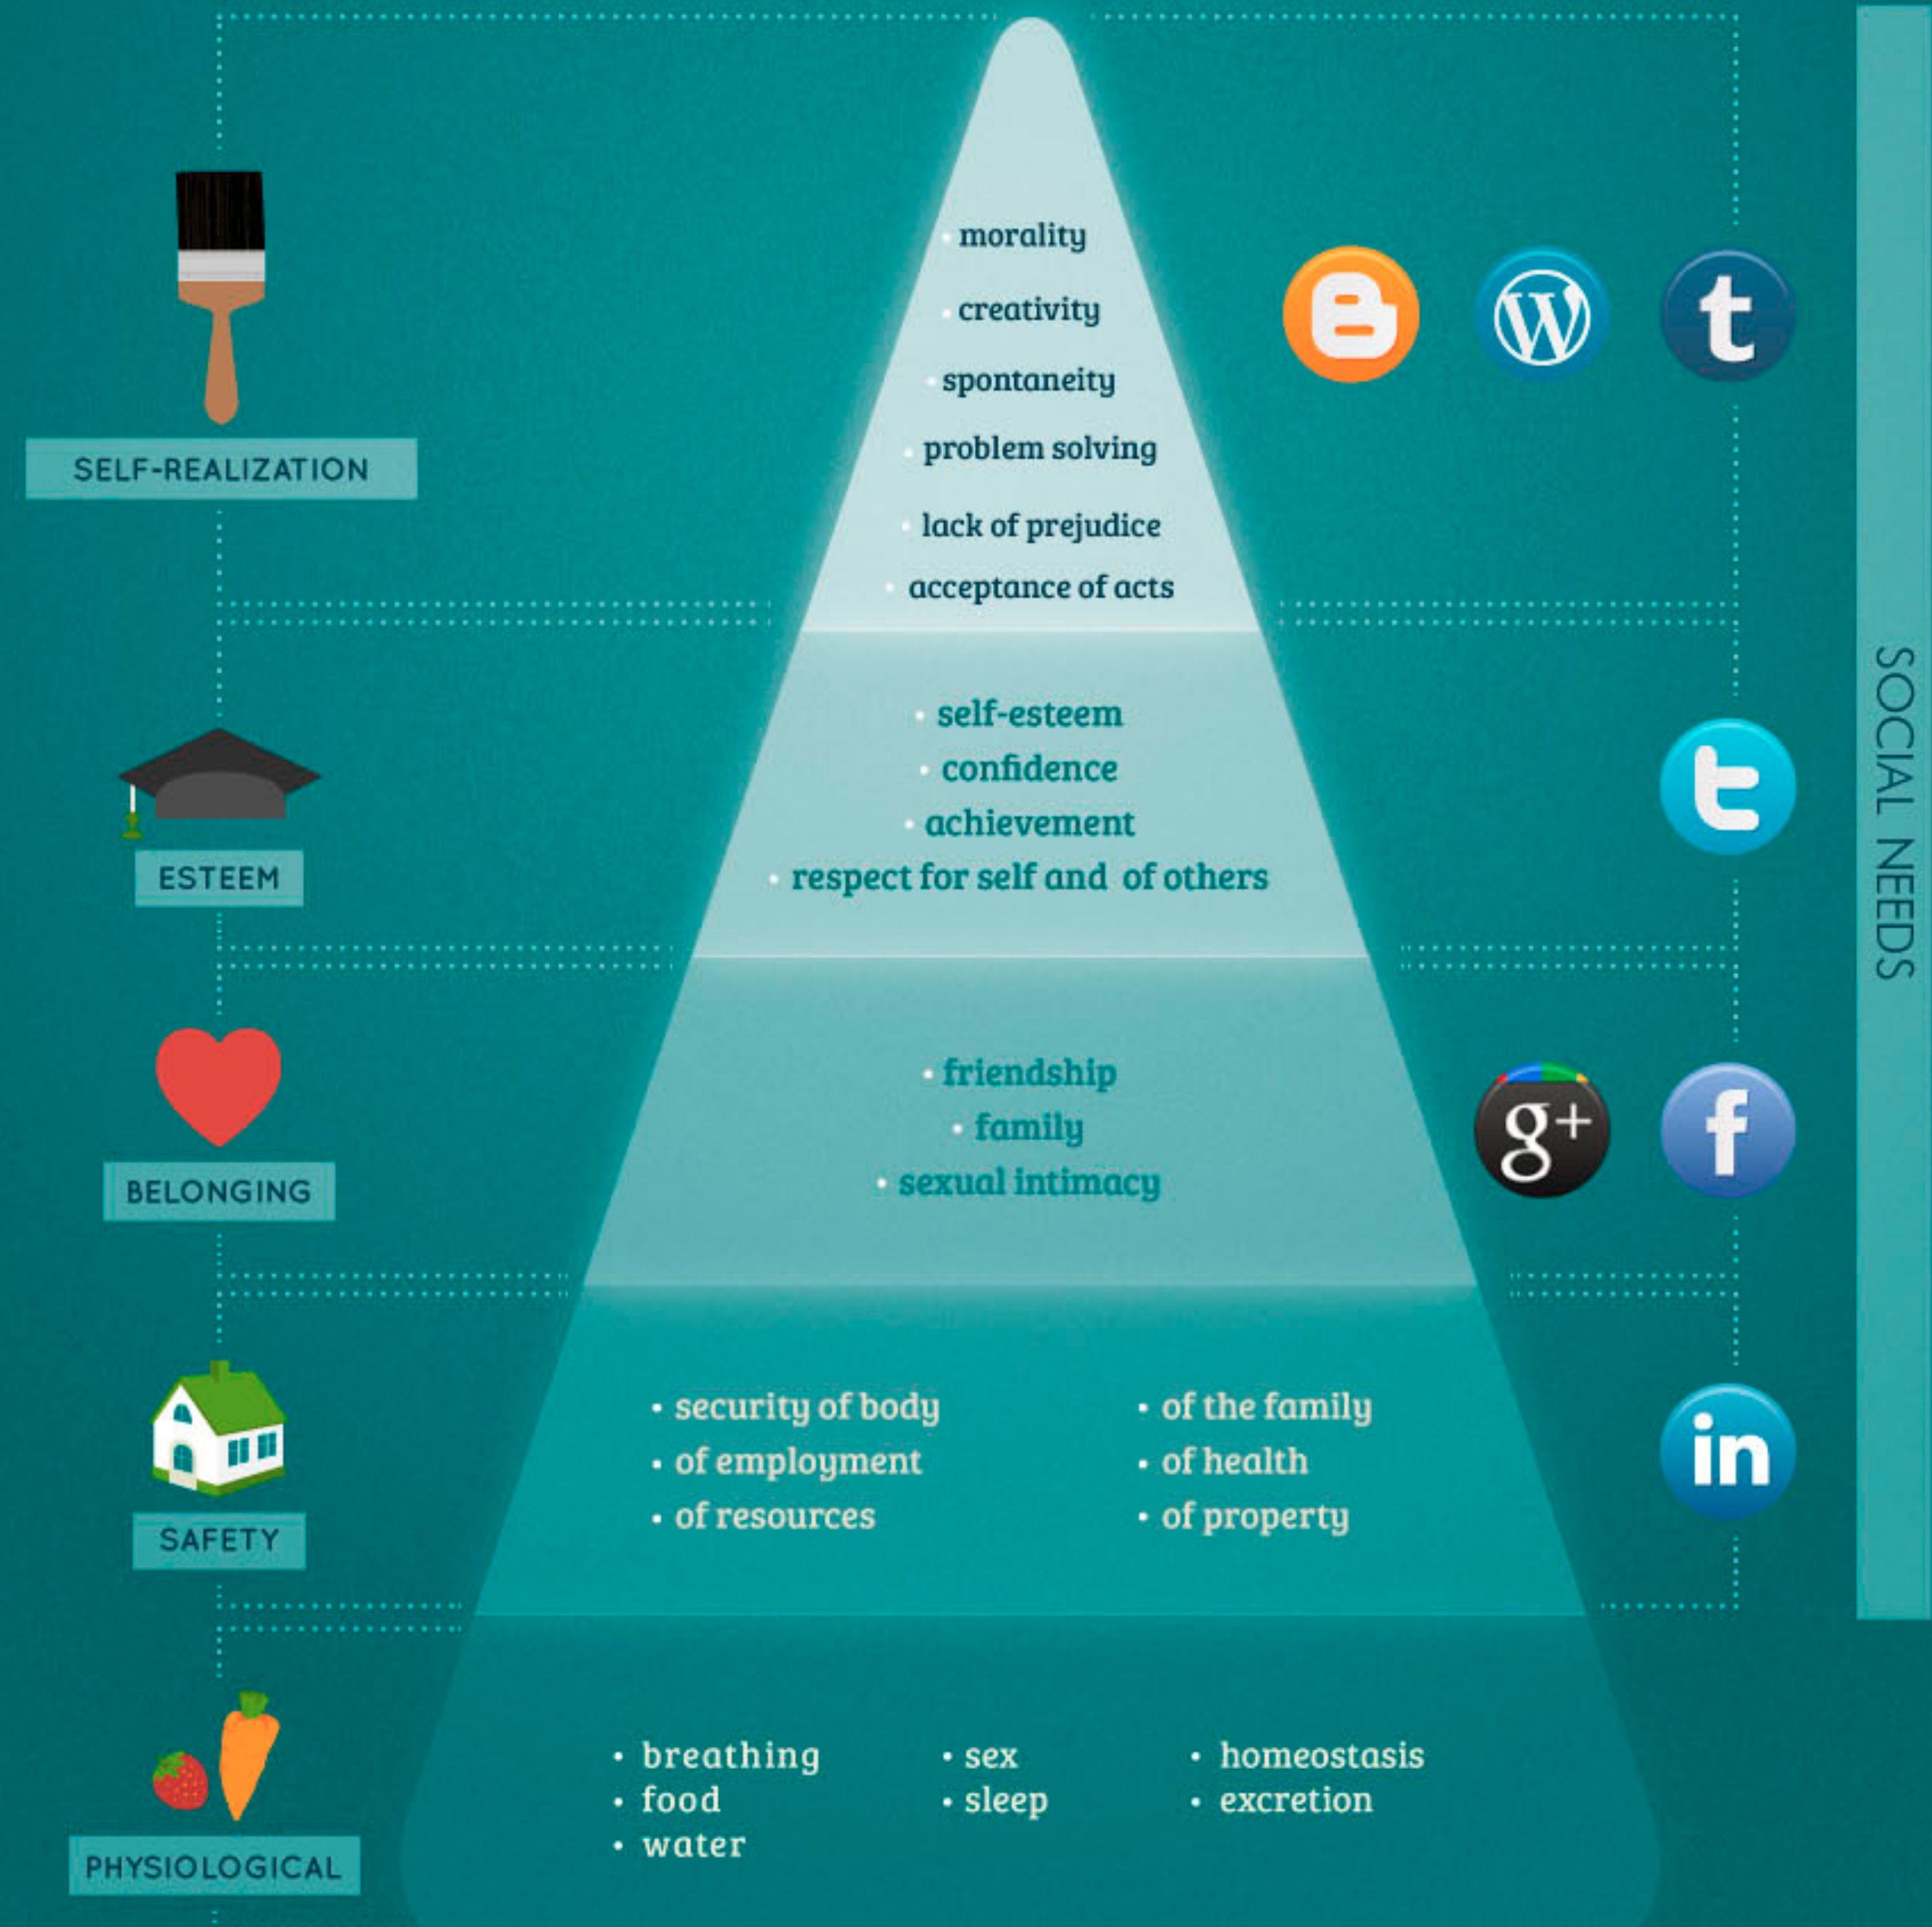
SELF-REALIZATION

· morality
· creativity
· spontaneity
· problem solving
· lack of prejudice
· acceptance of acts

ESTEEM

· self-esteem
· confidence
· achievement
· respect for self and of others

BELONGING

· friendship
· family
· sexual intimacy

SAFETY

· security of body
· of employment
· of resources

· of the family
· of health
· of property

PHYSIOLOGICAL

· breathing
· food
· water

· sex
· sleep

· homeostasis
· excretion

SOCIAL NEEDS

g+

f

in